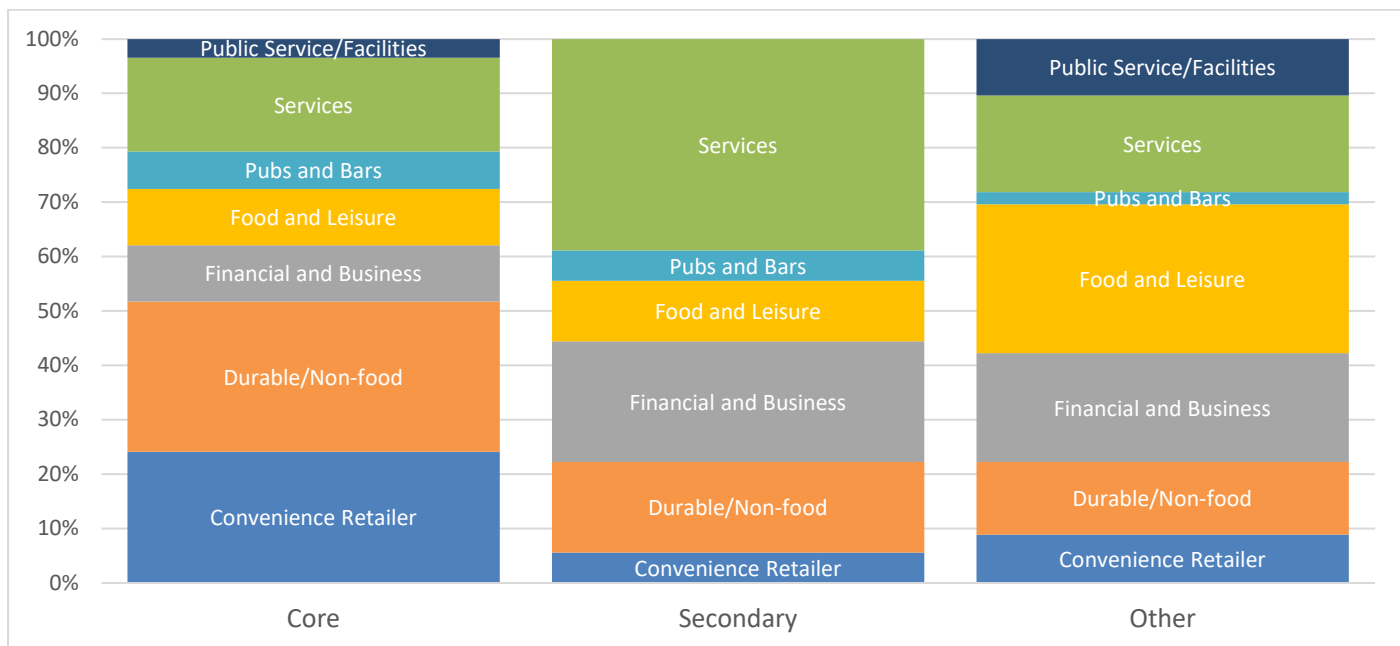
100%
90%
80%
70%
60%
50%
40%
30%
20%
10%
0%

Public Service/Facilities
Services
Pubs and Bars
Food and Leisure
Financial and Business
Durable/Non-food
Convenience Retailer

Services
Pubs and Bars
Food and Leisure
Financial and Business
Durable/Non-food
Convenience Retailer

Public Service/Facilities
Services
Pubs and Bars
Food and Leisure
Financial and Business
Durable/Non-food
Convenience Retailer

Core
Secondary
Other